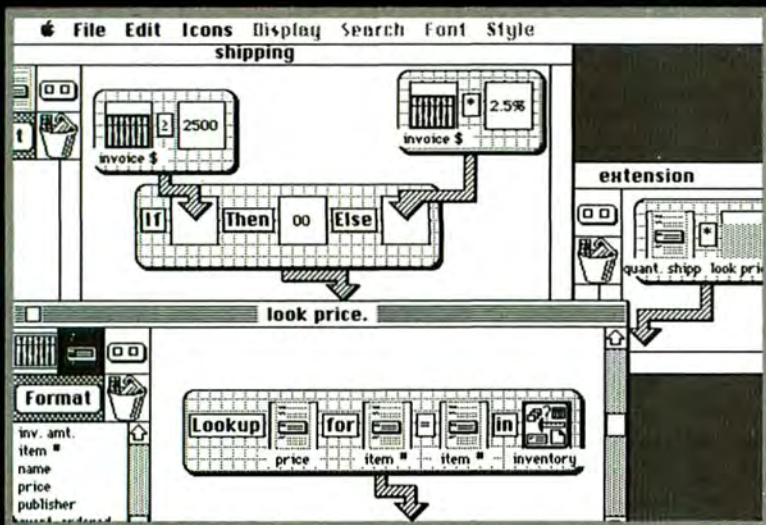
File Edit Icons Display Search Font Style

shipping

2500
invoice $

*
2.5%
invoice $

If Then 00 Else

extension

*
quant. shipp look pri

look price.

Format

inv. amt.
item ■
name
price
publisher
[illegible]

Lookup for = in
price item ■ item ■ inventory